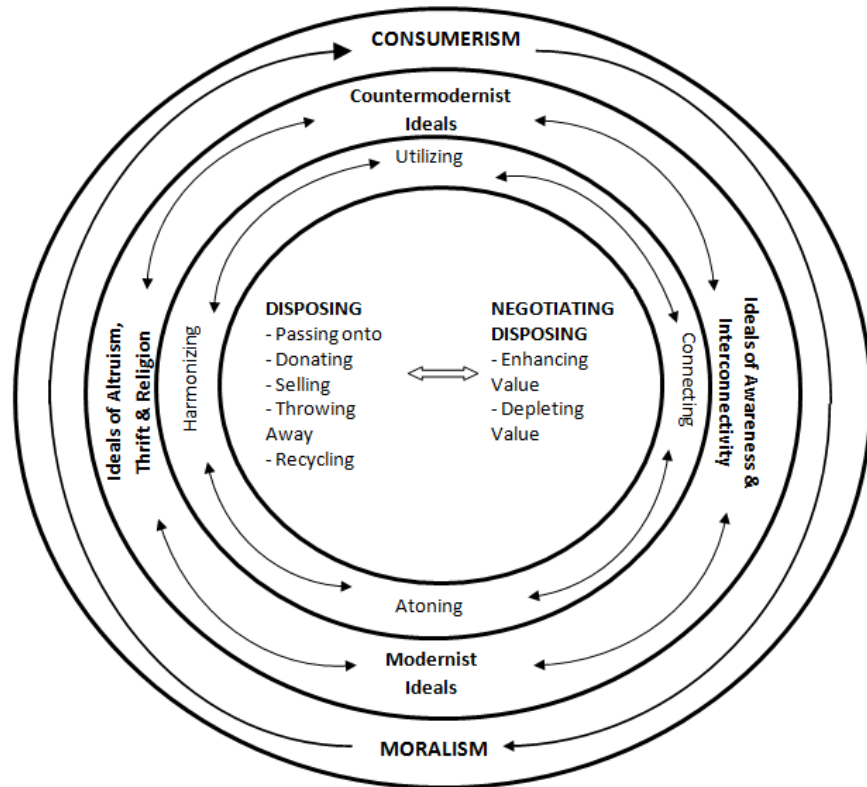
CONSUMERISM

Countermodernist Ideals

Utilizing

Ideals of Altruism, Thrift & Religion

Harmonizing

DISPOSING
- Passing onto
- Donating
- Selling
- Throwing Away
- Recycling

NEGOTIATING DISPOSING
- Enhancing Value
- Depleting Value

Connecting

Ideals of Awareness & Interconnectivity

Atoning

Modernist Ideals

MORALISM